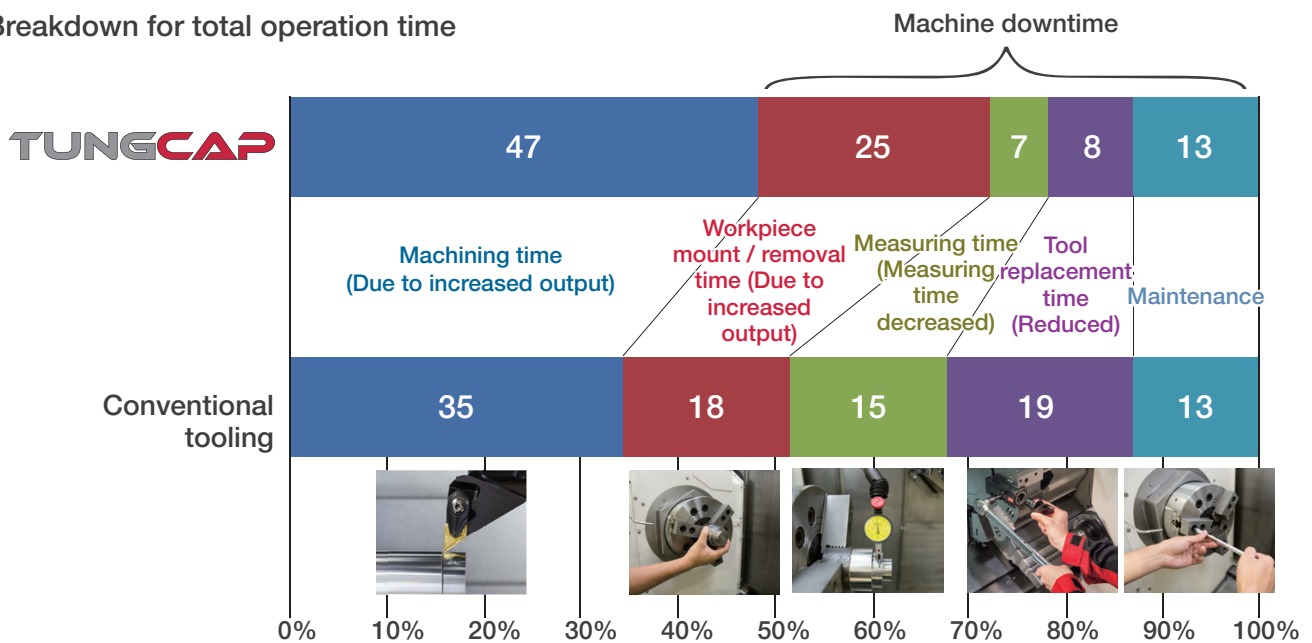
Breakdown for total operation time

Machine downtime

TUNGCAP

| 47 | 25 | 7 | 8 | 13 |
|---|---|---|---|---|

Machining time (Due to increased output)

Workpiece mount / removal time (Due to increased output)

Measuring time (Measuring time decreased)

Tool replacement time (Reduced)

Maintenance

Conventional tooling

| 35 | 18 | 15 | 19 | 13 |
|---|---|---|---|---|

0% 10% 20% 30% 40% 50% 60% 70% 80% 90% 100%